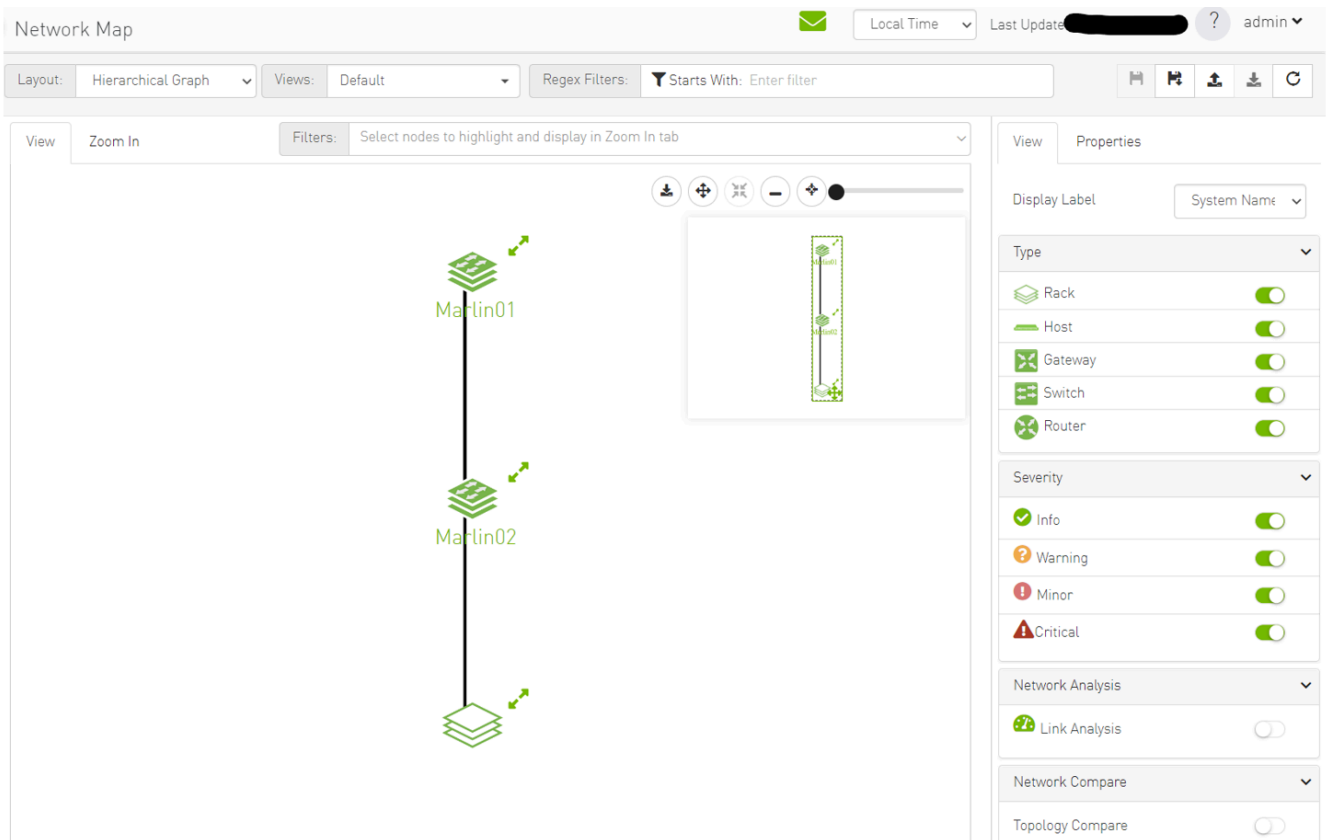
Network Map

Local Time

Last Update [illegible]

?

admin

Layout: Hierarchical Graph

Views: Default

Regex Filters: Starts With: Enter filter

View

Zoom In

Filters: Select nodes to highlight and display in Zoom In tab

Marlin01

Marlin02

Marlin01

Marlin02

View

Properties

Display Label System Name

Type

Rack

Host

Gateway

Switch

Router

Severity

Info

Warning

Minor

Critical

Network Analysis

Link Analysis

Network Compare

Topology Compare